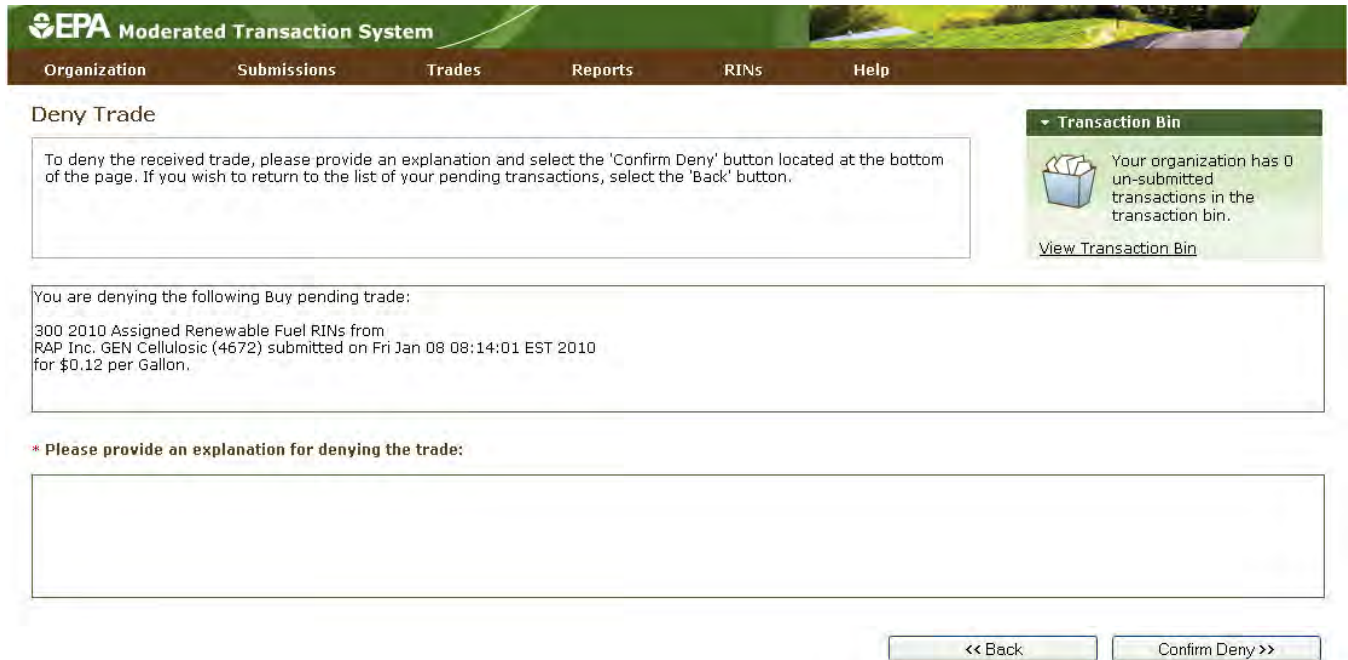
EPA Moderated Transaction System

Organization Submissions Trades Reports RINs Help

Deny Trade

To deny the received trade, please provide an explanation and select the 'Confirm Deny' button located at the bottom of the page. If you wish to return to the list of your pending transactions, select the 'Back' button.

Transaction Bin

Your organization has 0 un-submitted transactions in the transaction bin.

View Transaction Bin

You are denying the following Buy pending trade:

300 2010 Assigned Renewable Fuel RINs from
RAP Inc. GEN Cellulosic (4672) submitted on Fri Jan 08 08:14:01 EST 2010
for $0.12 per Gallon.

* Please provide an explanation for denying the trade:

<< Back

Confirm Deny >>